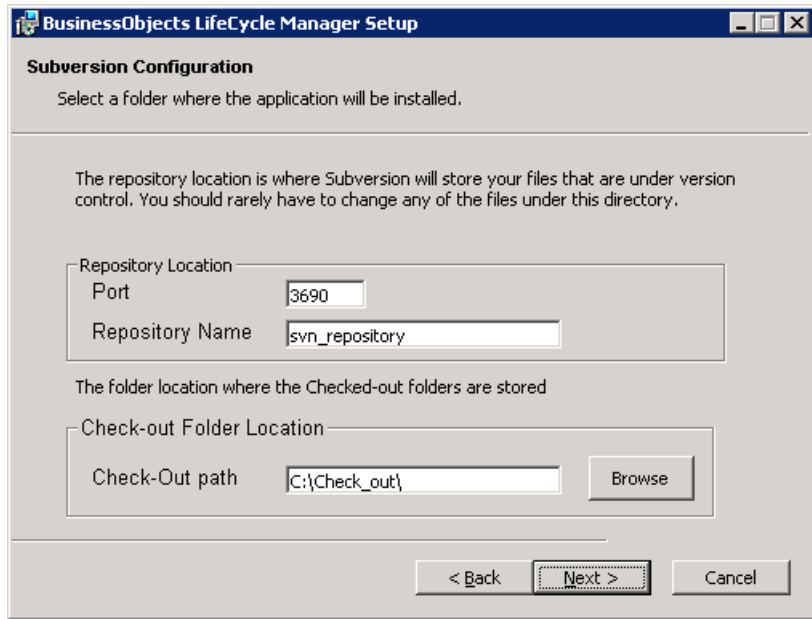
BusinessObjects LifeCycle Manager Setup

Subversion Configuration

Select a folder where the application will be installed.

The repository location is where Subversion will store your files that are under version control. You should rarely have to change any of the files under this directory.

Repository Location

Port 3690

Repository Name svn_repository

The folder location where the Checked-out folders are stored

Check-out Folder Location

Check-Out path C:\Check_out\

Browse

< Back

Next >

Cancel